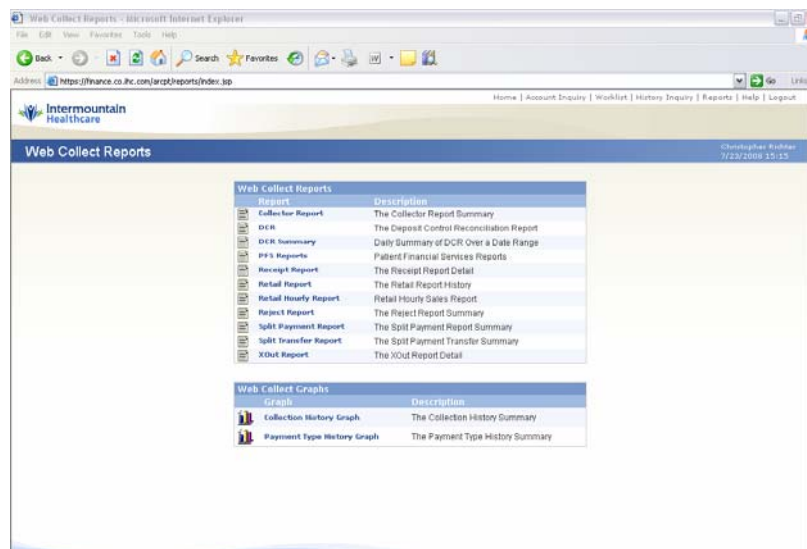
Web Collect Reports - Microsoft Internet Explorer

File Edit View Favorites Tools Help

Back Search Favorites

Address https://finance.co.ihc.com/arcpt/reports/index.jsp Go Links

Intermountain Healthcare

Home | Account Inquiry | Worklist | History Inquiry | Reports | Help | Logout

Web Collect Reports

Christopher Richter 7/23/2008 15:15

Web Collect Reports

| Report | Description |
|---|---|
| Collector Report | The Collector Report Summary |
| DCR | The Deposit Control Reconciliation Report |
| DCR Summary | Daily Summary of DCR Over a Date Range |
| PFS Reports | Patient Financial Services Reports |
| Receipt Report | The Receipt Report Detail |
| Retail Report | The Retail Report History |
| Retail Hourly Report | Retail Hourly Sales Report |
| Reject Report | The Reject Report Summary |
| Split Payment Report | The Split Payment Report Summary |
| Split Transfer Report | The Split Payment Transfer Summary |
| XOut Report | The XOut Report Detail |

Web Collect Graphs

| Graph | Description |
|---|---|
| Collection History Graph | The Collection History Summary |
| Payment Type History Graph | The Payment Type History Summary |